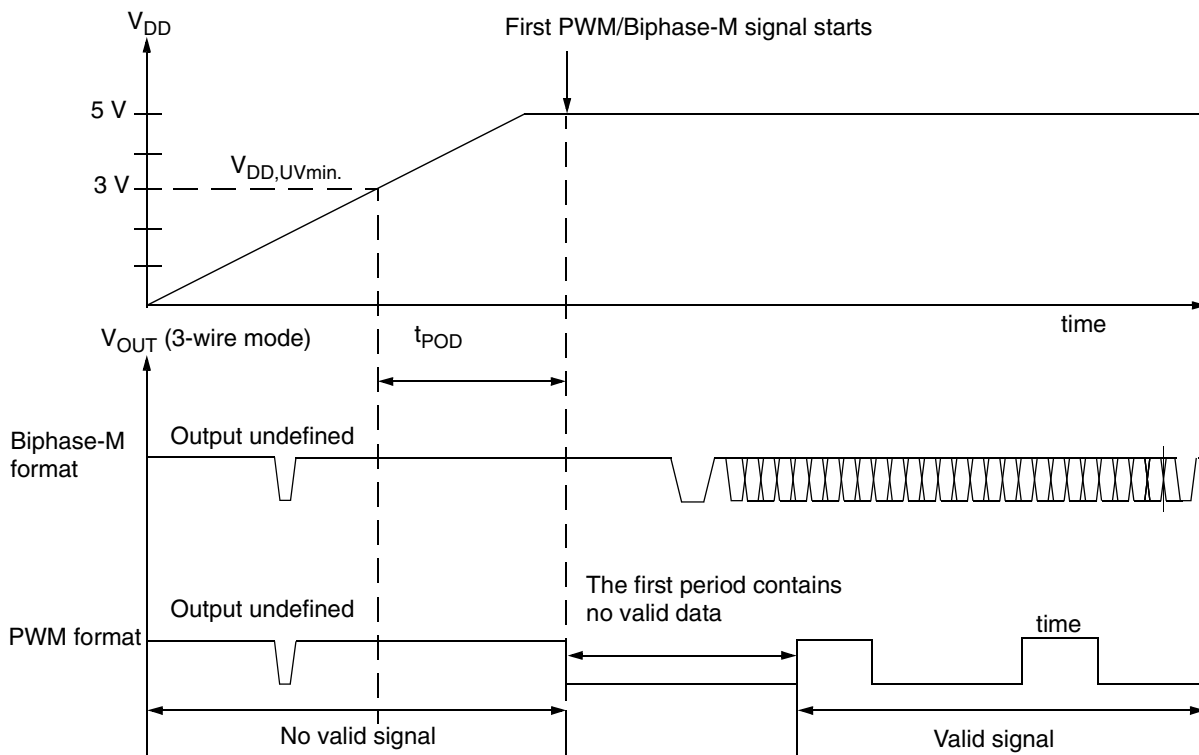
$V_{DD}$

First PWM/Biphase-M signal starts

5 V

3 V

$V_{DD,UVmin.}$

time

$V_{OUT}$ (3-wire mode)

$t_{POD}$

Biphase-M format

Output undefined

The first period contains no valid data

Output undefined

PWM format

time

No valid signal

Valid signal